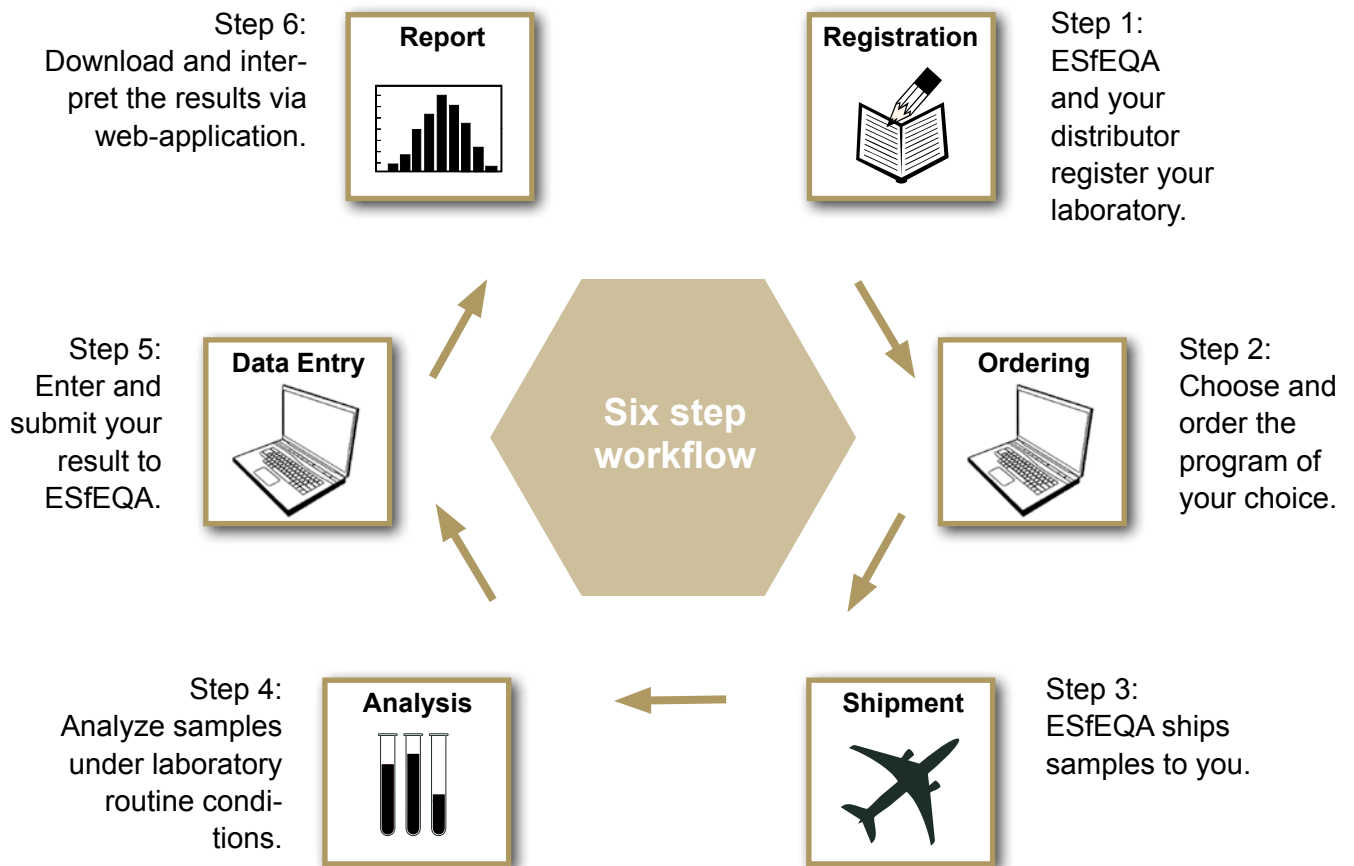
Six step workflow

Registration

Step 1: ESfEQA and your distributor register your laboratory.

Ordering

Step 2: Choose and order the program of your choice.

Shipment

Step 3: ESfEQA ships samples to you.

Analysis

Step 4: Analyze samples under laboratory routine conditions.

Data Entry

Step 5: Enter and submit your result to ESfEQA.

Report

Step 6: Download and interpret the results via web-application.